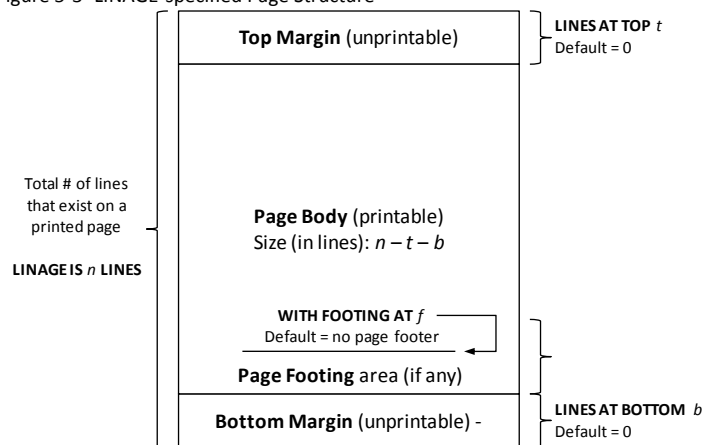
Figure 5-5- LINAGE-specified Page Structure

Top Margin (unprintable)

LINES AT TOP $t$
Default = 0

Total # of lines that exist on a printed page

LINAGE IS $n$ LINES

Page Body (printable)
Size (in lines): $n - t - b$

WITH FOOTING AT $f$
Default = no page footer

Page Footing area (if any)

Bottom Margin (unprintable) -

LINES AT BOTTOM $b$
Default = 0